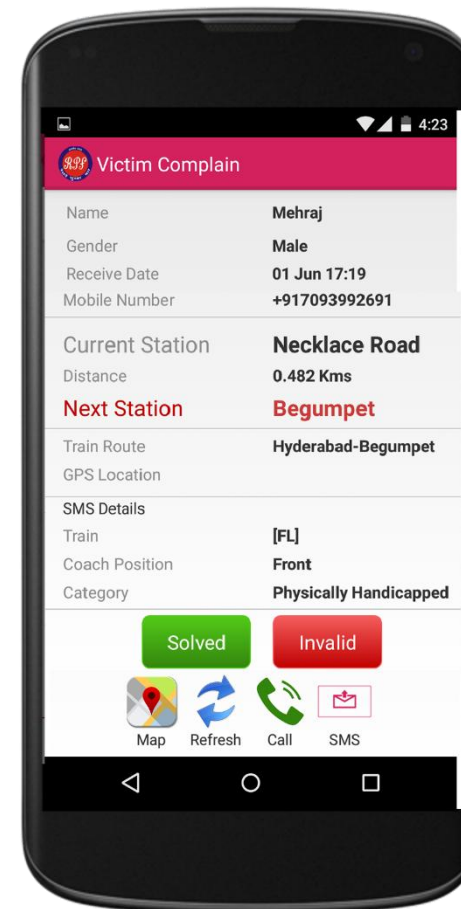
4:23

RPF Victim Complain

| | |
|---|---|
| Name | Mehraj |
| Gender | Male |
| Receive Date | 01 Jun 17:19 |
| Mobile Number | +917093992691 |

| | |
|---|---|
| Current Station | Necklace Road |
| Distance | 0.482 Kms |
| Next Station | Begumpet |

| | |
|---|---|
| Train Route | Hyderabad-Begumpet |
| GPS Location | |

SMS Details

| | |
|---|---|
| Train | [FL] |
| Coach Position | Front |
| Category | Physically Handicapped |

Solved Invalid

Map Refresh Call SMS